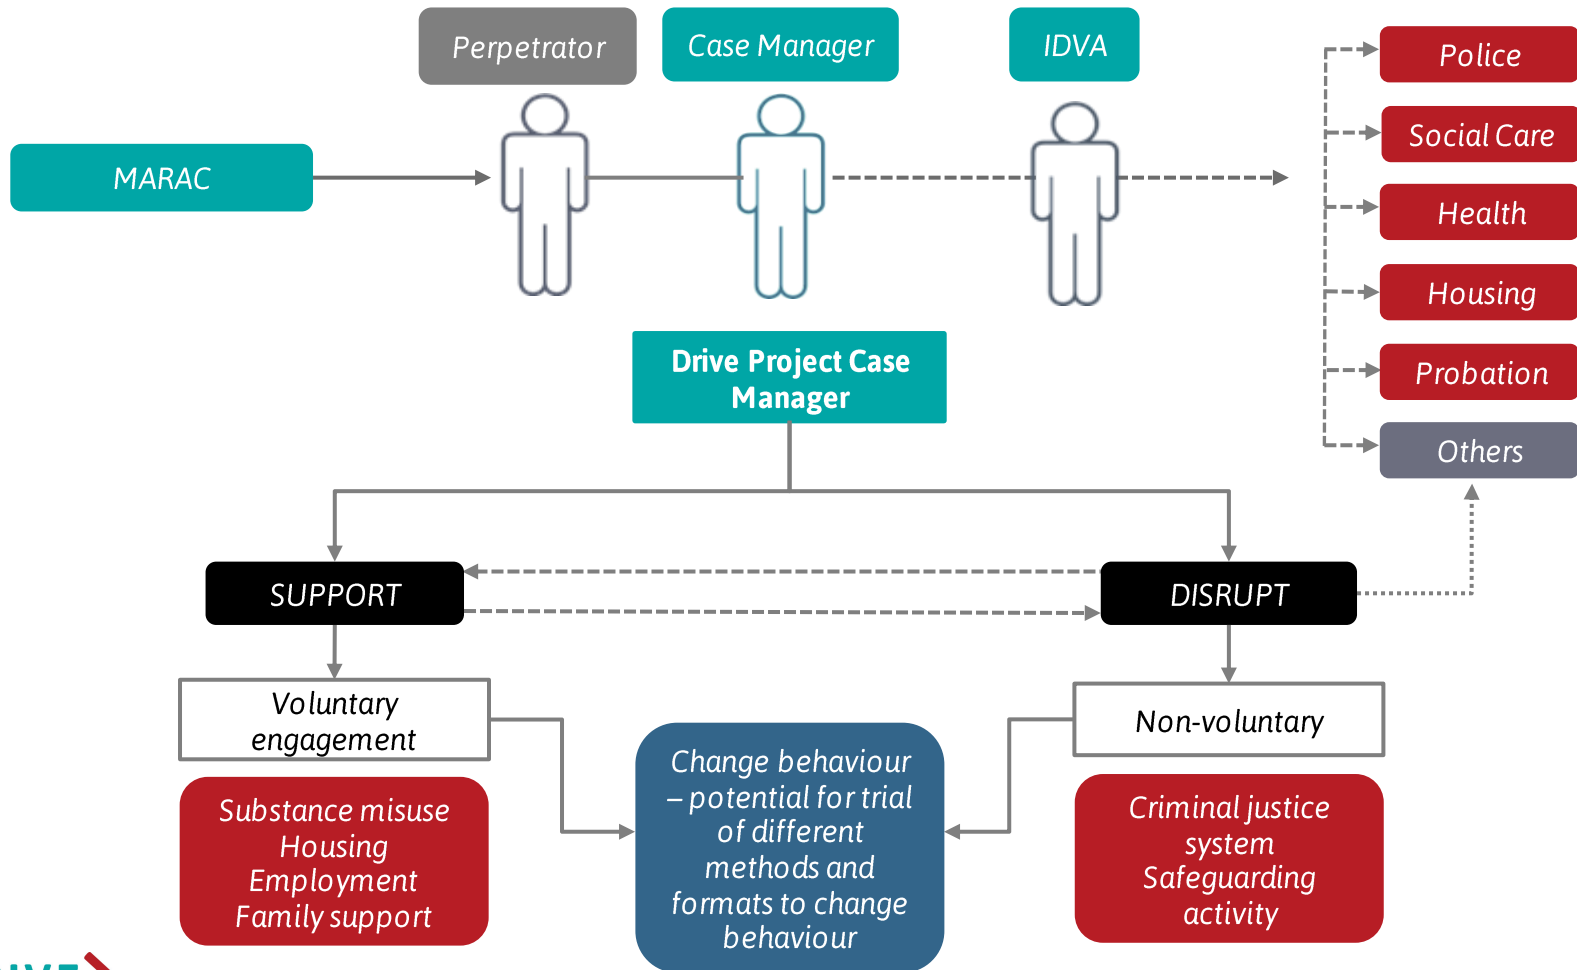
Perpetrator

Case Manager

IDVA

MARAC

Police

Social Care

Health

Housing

Probation

Others

Drive Project Case Manager

SUPPORT

DISRUPT

Voluntary engagement

Substance misuse
Housing
Employment
Family support

Change behaviour – potential for trial of different methods and formats to change behaviour

Non-voluntary

Criminal justice system
Safeguarding activity

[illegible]